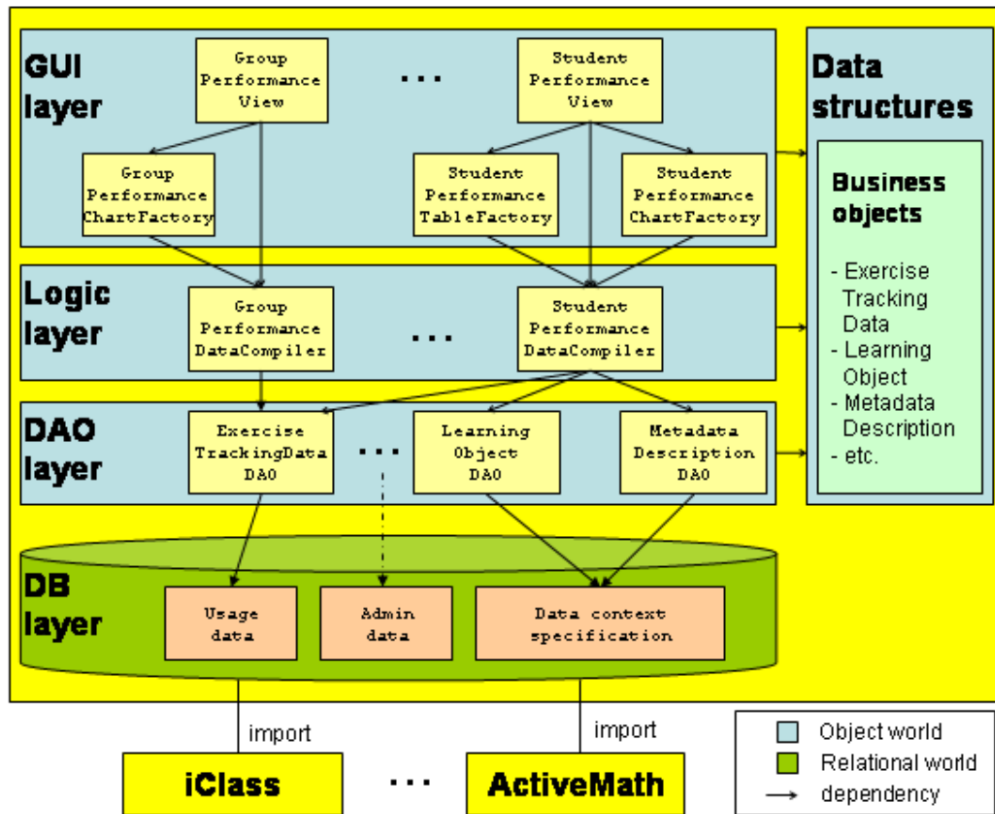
GUI layer

Group Performance View

...

Student Performance View

Group Performance ChartFactory

Student Performance TableFactory

Student Performance ChartFactory

Data structures

Business objects

- Exercise Tracking Data
- Learning Object
- Metadata Description
- etc.

Logic layer

Group Performance DataCompiler

...

Student Performance DataCompiler

DAO layer

Exercise TrackingData DAO

...

Learning Object DAO

Metadata Description DAO

DB layer

Usage data

Admin data

Data context specification

import

import

iClass

...

ActiveMath

Object world

Relational world

dependency